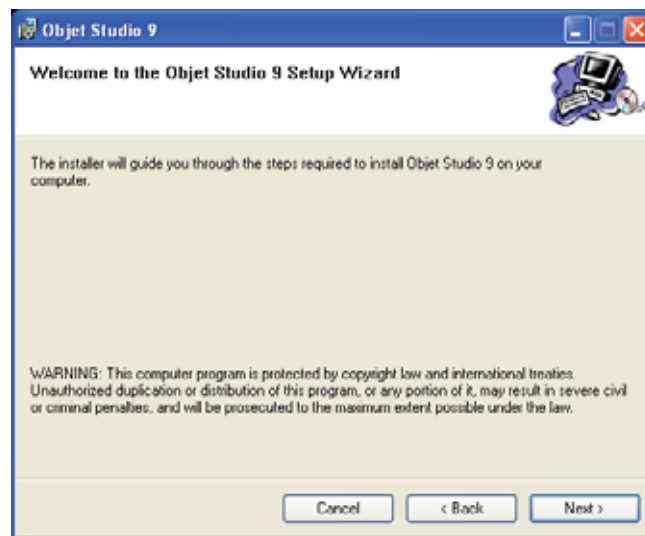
Objet Studio 9

Welcome to the Objet Studio 9 Setup Wizard

The installer will guide you through the steps required to install Objet Studio 9 on your computer.

WARNING: This computer program is protected by copyright law and international treaties. Unauthorized duplication or distribution of this program, or any portion of it, may result in severe civil or criminal penalties, and will be prosecuted to the maximum extent possible under the law.

Cancel
< Back
Next >